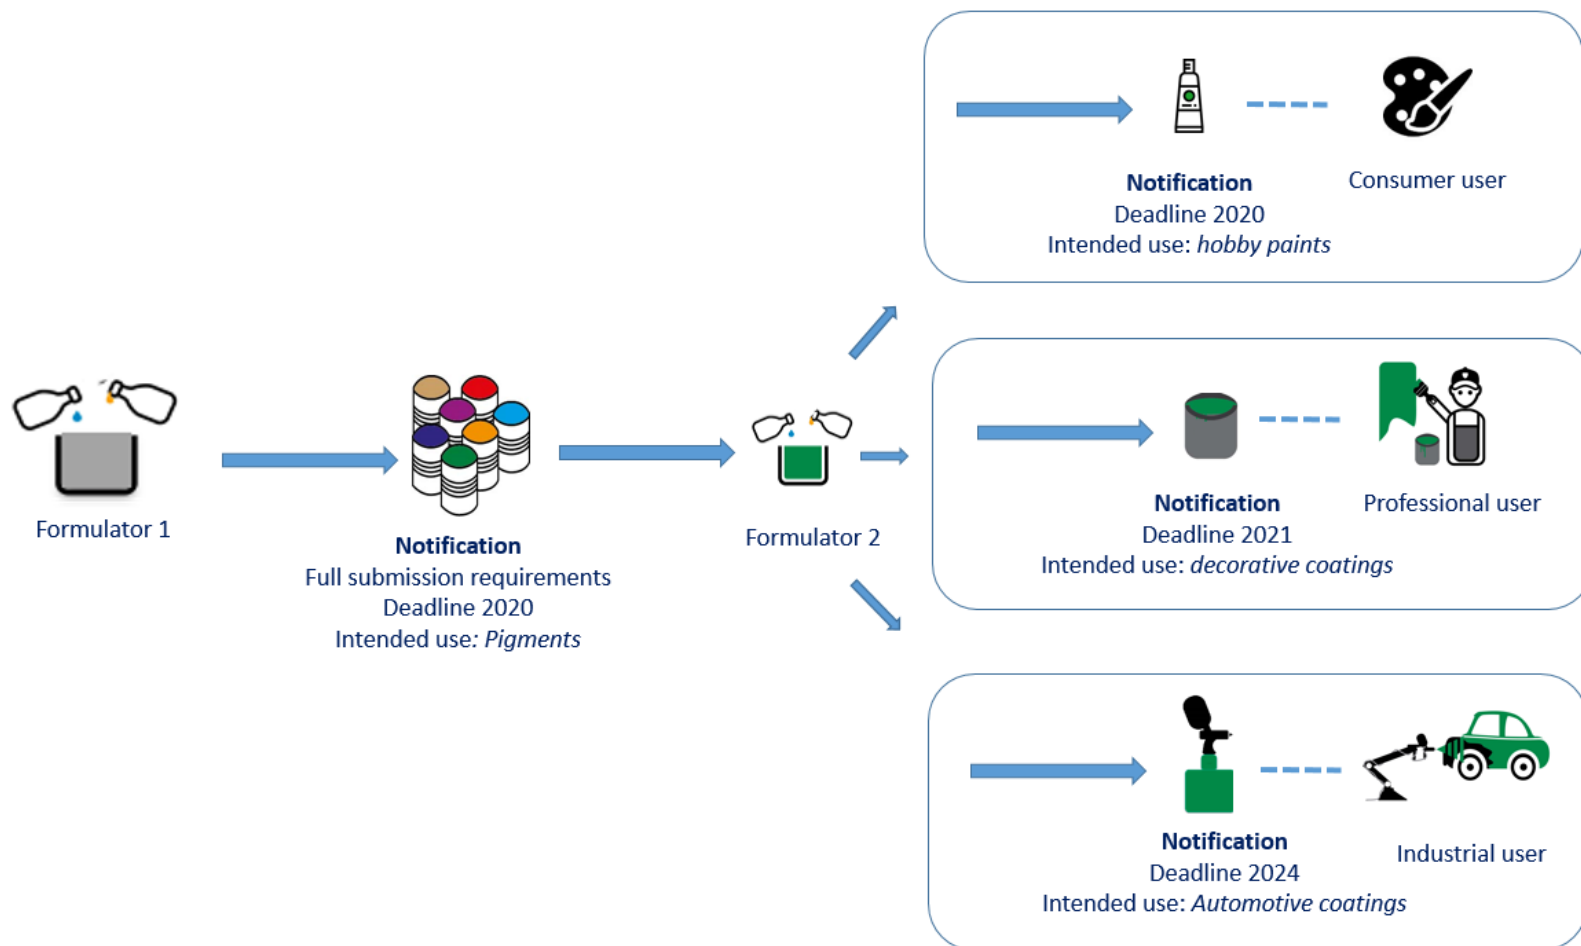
Formulator 1

**Notification**
Full submission requirements
Deadline 2020
Intended use*: Pigments*

Formulator 2

**Notification**
Deadline 2020
Intended use: *hobby paints*

Consumer user

**Notification**
Deadline 2021
Intended use: *decorative coatings*

Professional user

**Notification**
Deadline 2024
Intended use: *Automotive coatings*

Industrial user